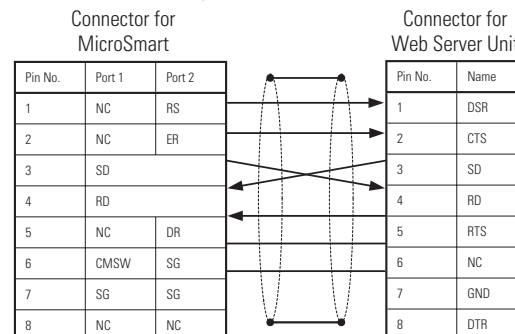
Connector for MicroSmart

| Pin No. | Port 1 | Port 2 |
|---|---|---|
| 1 | NC | RS |
| 2 | NC | ER |
| 3 | SD | |
| 4 | RD | |
| 5 | NC | DR |
| 6 | CMSW | SG |
| 7 | SG | SG |
| 8 | NC | NC |

Connector for Web Server Unit

| Pin No. | Name |
|---|---|
| 1 | DSR |
| 2 | CTS |
| 3 | SD |
| 4 | RD |
| 5 | RTS |
| 6 | NC |
| 7 | GND |
| 8 | DTR |